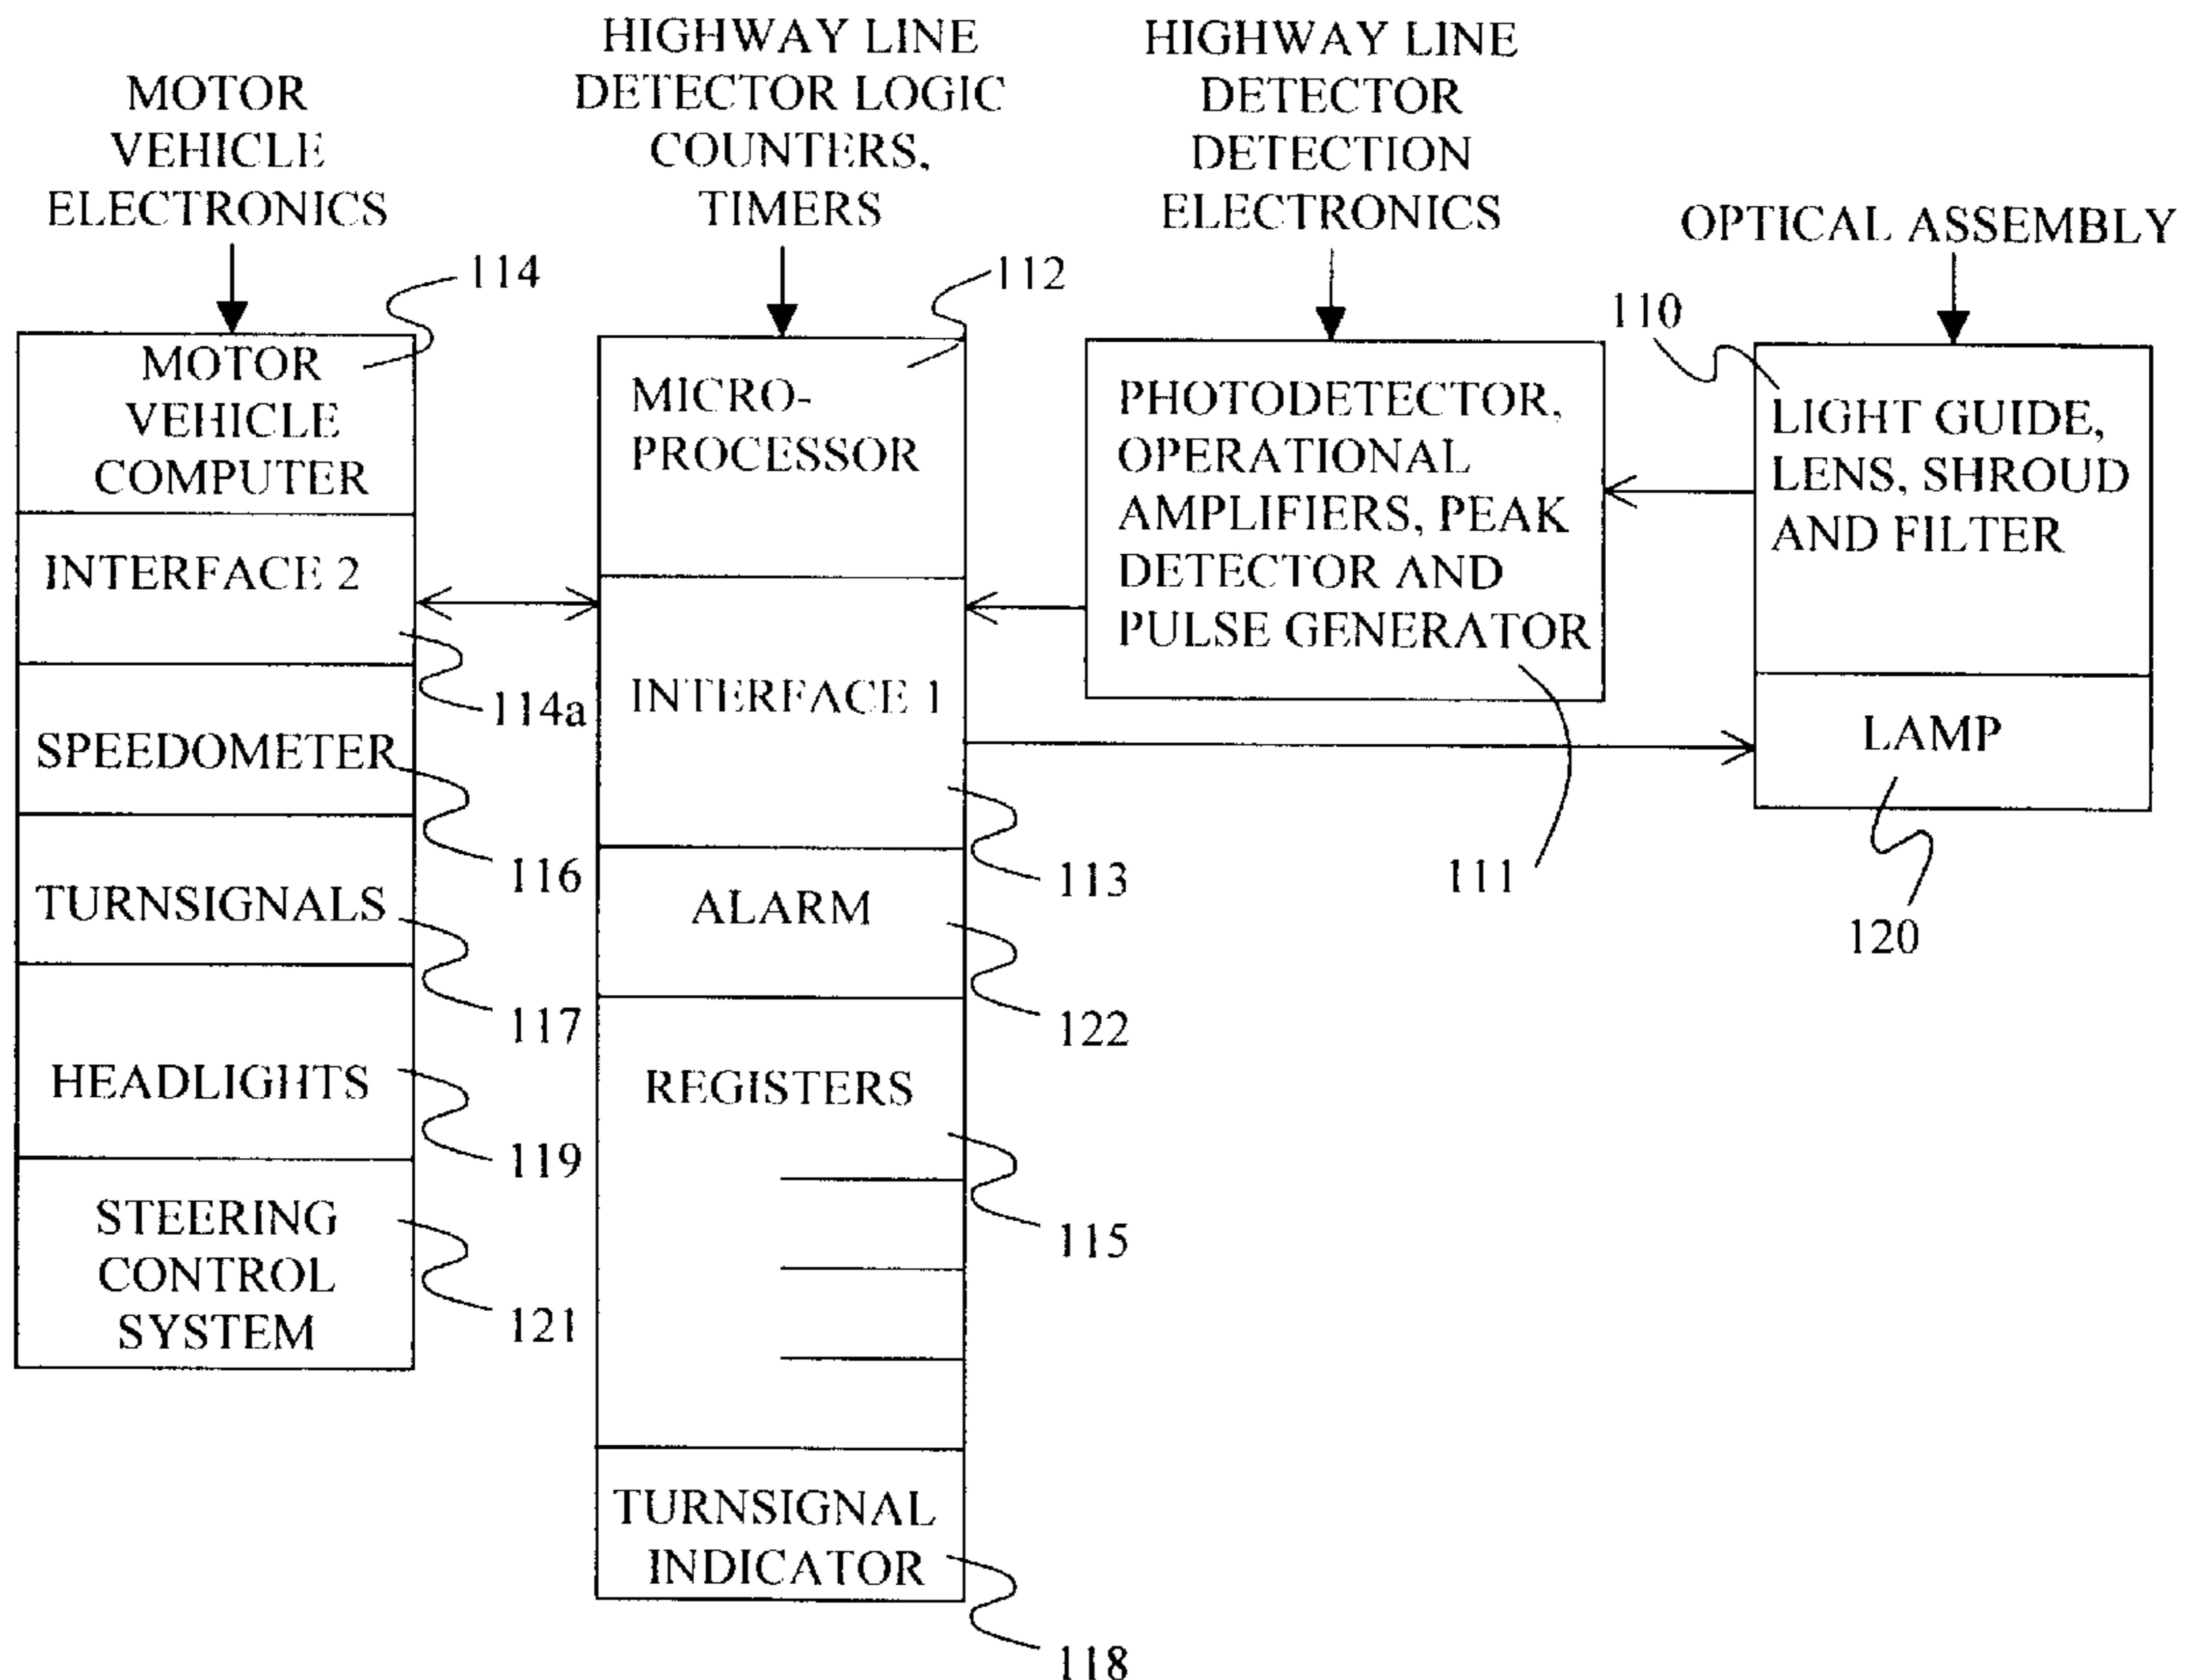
MOTOR VEHICLE ELECTRONICS

HIGHWAY LINE DETECTOR LOGIC COUNTERS, TIMERS

HIGHWAY LINE DETECTOR DETECTION ELECTRONICS

OPTICAL ASSEMBLY

114

112

110

MOTOR VEHICLE COMPUTER

MICRO-PROCESSOR

PHOTODETECTOR, OPERATIONAL AMPLIFIERS, PEAK DETECTOR AND PULSE GENERATOR

LIGHT GUIDE, LENS, SHROUD AND FILTER

INTERFACE 2

INTERFACE 1

114a

LAMP

SPEEDOMETER

116

TURNSIGNALS

ALARM

113

111

120

117

122

HEADLIGHTS

REGISTERS

119

STEERING CONTROL SYSTEM

115

121

TURNSIGNAL INDICATOR

118